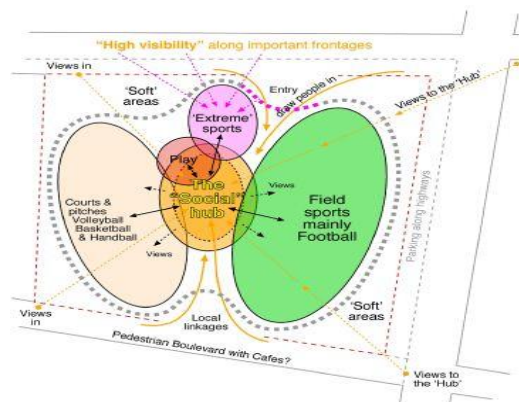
"High visibility" along important frontages

Views in

'Soft' areas

Entry

draw people in

'Extreme' sports

Views to the 'Hub'

Play

The "Social" hub

Views

Courts & pitches Volleyball Basketball & Handball

Views

Field sports mainly Football

Parking along highways

Views in

Local linkages

'Soft' areas

Pedestrian Boulevard with Cafes?

Views to the 'Hub'